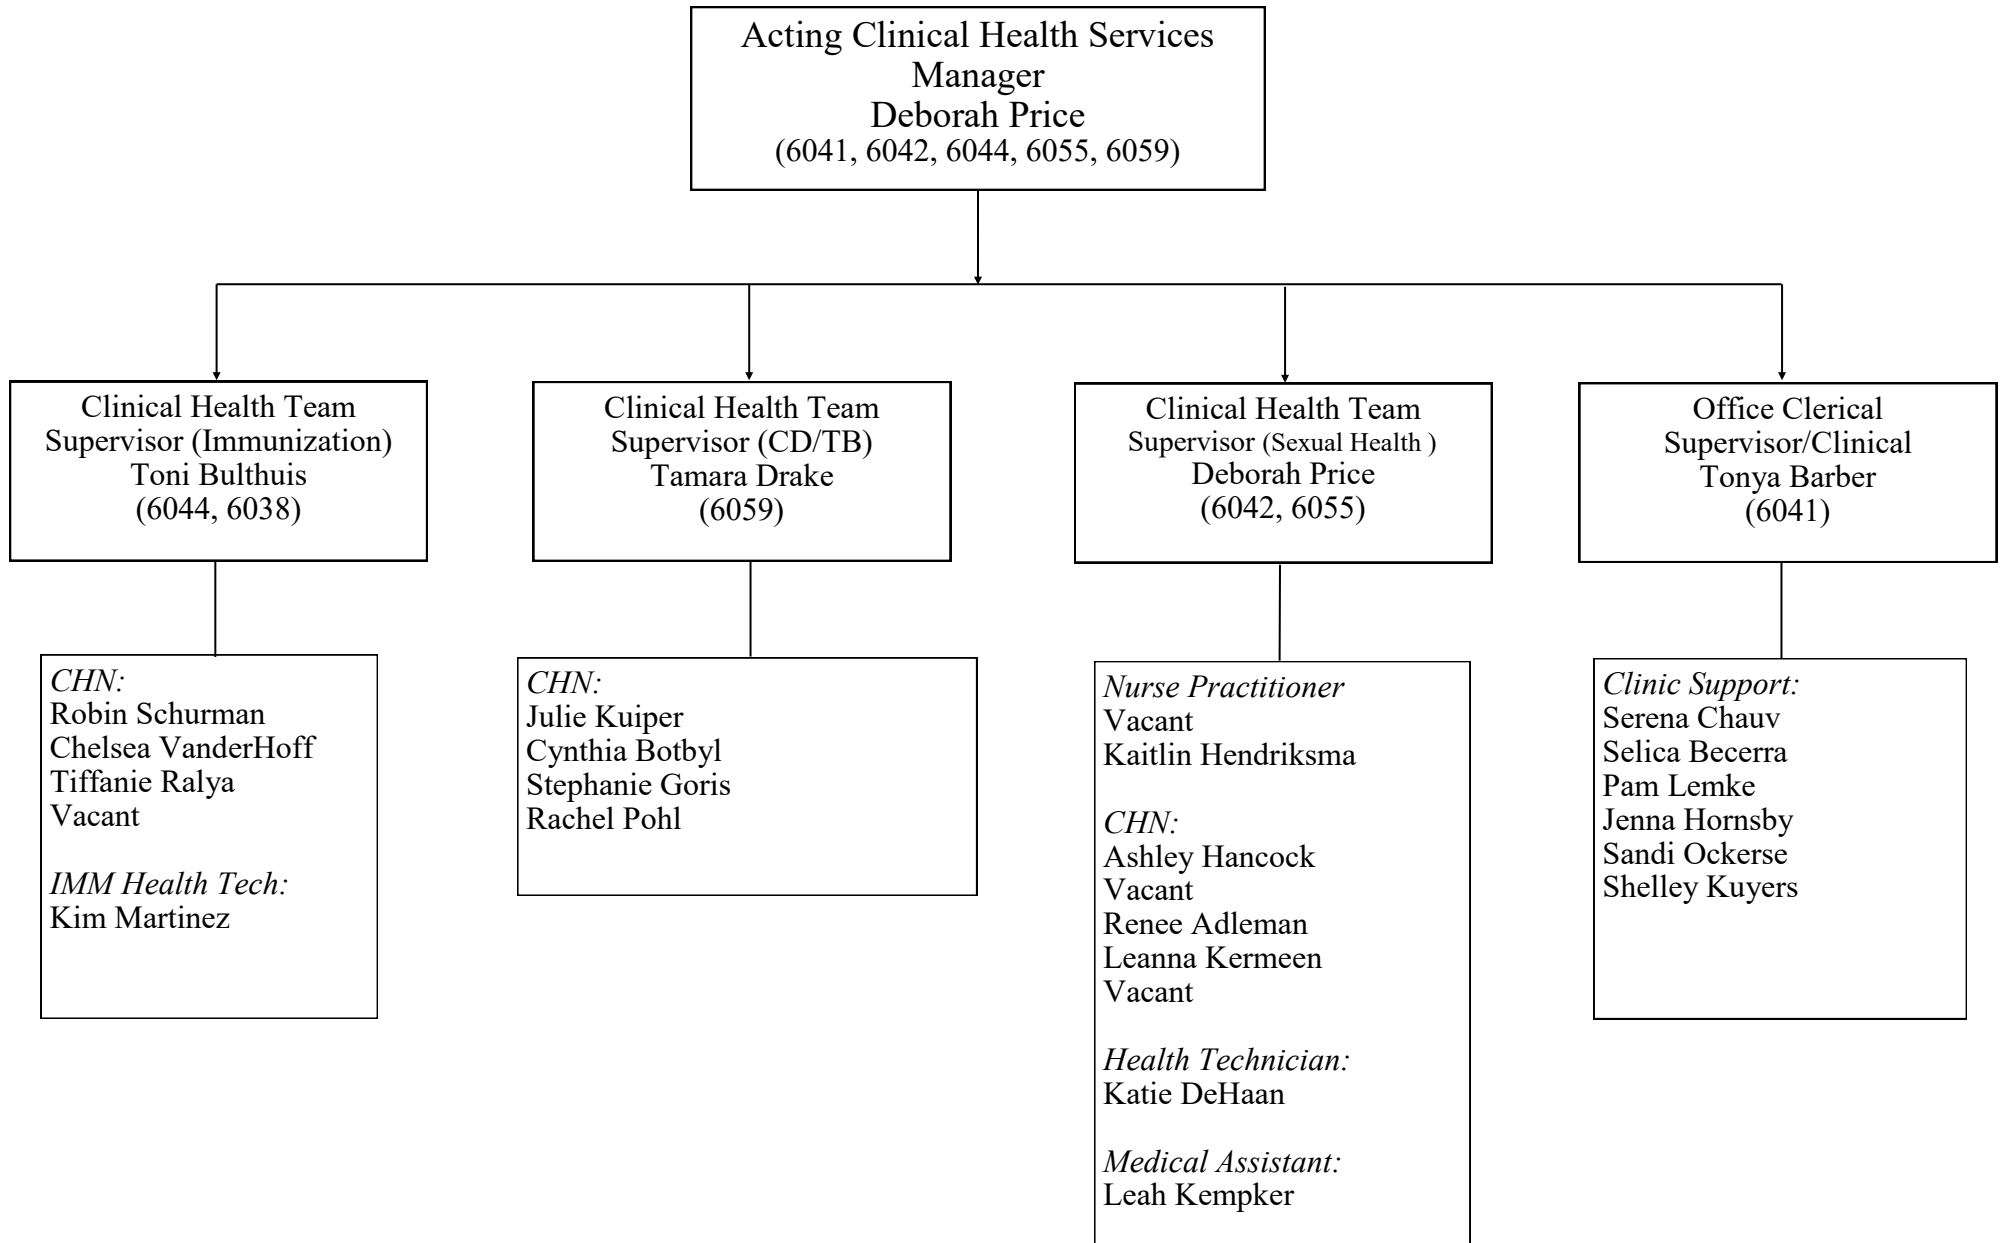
Acting Clinical Health Services Manager
Deborah Price
(6041, 6042, 6044, 6055, 6059)

Clinical Health Team Supervisor (Immunization)
Toni Bulthuis
(6044, 6038)

CHN:
Robin Schurman
Chelsea VanderHoff
Tiffanie Ralya
Vacant

IMM Health Tech:
Kim Martinez

Clinical Health Team Supervisor (CD/TB)
Tamara Drake
(6059)

CHN:
Julie Kuiper
Cynthia Botbyl
Stephanie Goris
Rachel Pohl

Clinical Health Team Supervisor (Sexual Health )
Deborah Price
(6042, 6055)

Nurse Practitioner
Vacant
Kaitlin Hendriksma

CHN:
Ashley Hancock
Vacant
Renee Adleman
Leanna Kermeen
Vacant

Health Technician:
Katie DeHaan

Medical Assistant:
Leah Kempker

Office Clerical Supervisor/Clinical
Tonya Barber
(6041)

Clinic Support:
Serena Chauv
Selica Becerra
Pam Lemke
Jenna Hornsby
Sandi Ockerse
Shelley Kuyers